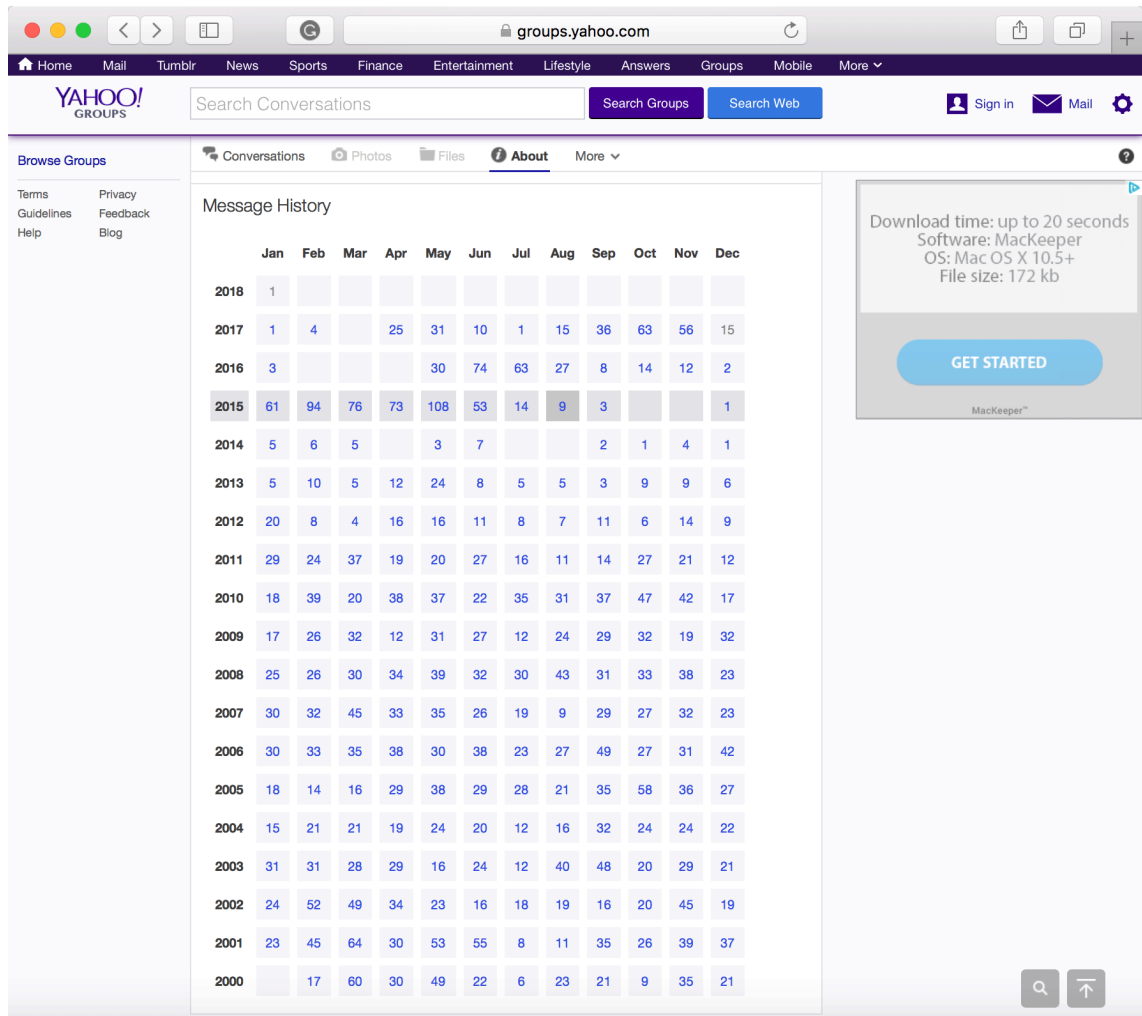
groups.yahoo.com

Home Mail Tumblr News Sports Finance Entertainment Lifestyle Answers Groups Mobile More

YAHOO! GROUPS

Search Conversations

Search Groups Search Web

Sign in Mail

Browse Groups

Terms Privacy
Guidelines Feedback
Help Blog

Conversations Photos Files About More

Message History

| | Jan | Feb | Mar | Apr | May | Jun | Jul | Aug | Sep | Oct | Nov | Dec |
|---|---|---|---|---|---|---|---|---|---|---|---|---|
| 2018 | 1 | | | | | | | | | | | |
| 2017 | 1 | 4 | | 25 | 31 | 10 | 1 | 15 | 36 | 63 | 56 | 15 |
| 2016 | 3 | | | | 30 | 74 | 63 | 27 | 8 | 14 | 12 | 2 |
| 2015 | 61 | 94 | 76 | 73 | 108 | 53 | 14 | 9 | 3 | | | 1 |
| 2014 | 5 | 6 | 5 | | 3 | 7 | | | 2 | 1 | 4 | 1 |
| 2013 | 5 | 10 | 5 | 12 | 24 | 8 | 5 | 5 | 3 | 9 | 9 | 6 |
| 2012 | 20 | 8 | 4 | 16 | 16 | 11 | 8 | 7 | 11 | 6 | 14 | 9 |
| 2011 | 29 | 24 | 37 | 19 | 20 | 27 | 16 | 11 | 14 | 27 | 21 | 12 |
| 2010 | 18 | 39 | 20 | 38 | 37 | 22 | 35 | 31 | 37 | 47 | 42 | 17 |
| 2009 | 17 | 26 | 32 | 12 | 31 | 27 | 12 | 24 | 29 | 32 | 19 | 32 |
| 2008 | 25 | 26 | 30 | 34 | 39 | 32 | 30 | 43 | 31 | 33 | 38 | 23 |
| 2007 | 30 | 32 | 45 | 33 | 35 | 26 | 19 | 9 | 29 | 27 | 32 | 23 |
| 2006 | 30 | 33 | 35 | 38 | 30 | 38 | 23 | 27 | 49 | 27 | 31 | 42 |
| 2005 | 18 | 14 | 16 | 29 | 38 | 29 | 28 | 21 | 35 | 58 | 36 | 27 |
| 2004 | 15 | 21 | 21 | 19 | 24 | 20 | 12 | 16 | 32 | 24 | 24 | 22 |
| 2003 | 31 | 31 | 28 | 29 | 16 | 24 | 12 | 40 | 48 | 20 | 29 | 21 |
| 2002 | 24 | 52 | 49 | 34 | 23 | 16 | 18 | 19 | 16 | 20 | 45 | 19 |
| 2001 | 23 | 45 | 64 | 30 | 53 | 55 | 8 | 11 | 35 | 26 | 39 | 37 |
| 2000 | | 17 | 60 | 30 | 49 | 22 | 6 | 23 | 21 | 9 | 35 | 21 |

Download time: up to 20 seconds
Software: MacKeeper
OS: Mac OS X 10.5+
File size: 172 kb

GET STARTED

MacKeeper™